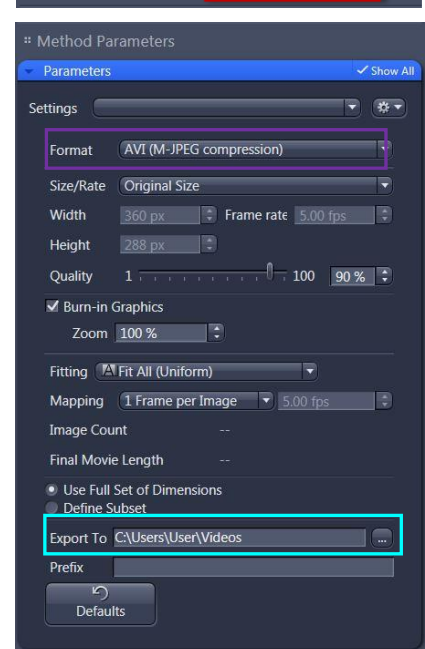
Method Parameters

Parameters

Show All

Settings

Format AVI (M-JPEG compression)

Size/Rate Original Size

Width 360 px Frame rate 5.00 fps

Height 288 px

Quality 1 100 90 %

Burn-in Graphics

Zoom 100 %

Fitting Fit All (Uniform)

Mapping 1 Frame per Image 5.00 fps

Image Count --

Final Movie Length --

Use Full Set of Dimensions

Define Subset

Export To C:\Users\User\Videos ...

Prefix

Defaults